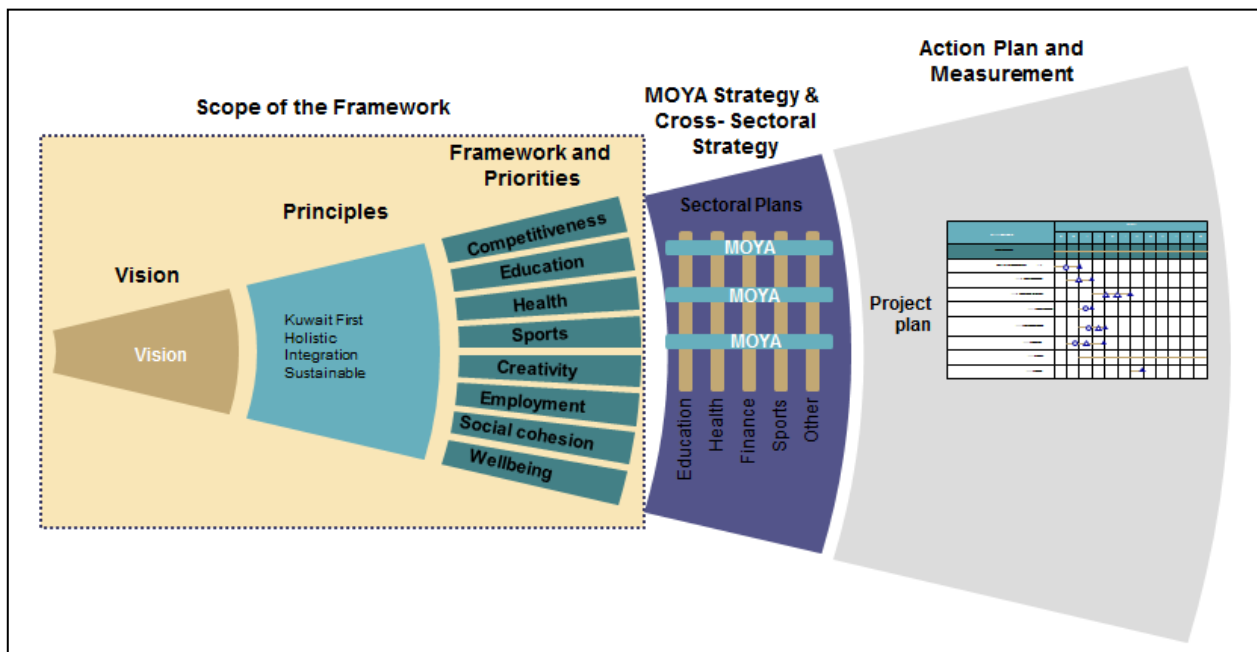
Scope of the Framework

Vision

Vision

Principles

Kuwait First
Holistic
Integration
Sustainable

Framework and Priorities

Competitiveness
Education
Health
Sports
Creativity
Employment
Social cohesion
Wellbeing

MOYA Strategy & Cross- Sectoral Strategy

Sectoral Plans

MOYA
MOYA
MOYA

Education
Health
Finance
Sports
Other

Action Plan and Measurement

Project plan